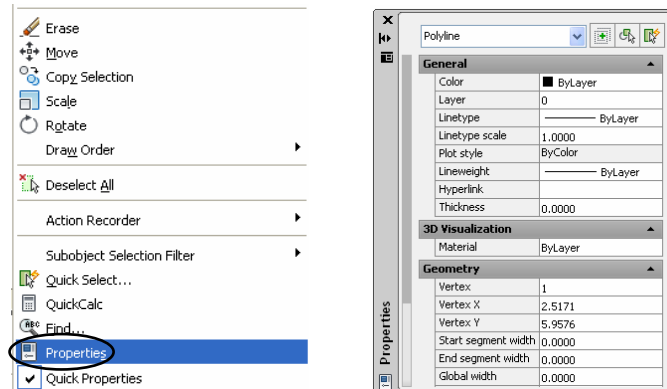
Erase
Move
Copy Selection
Scale
Rotate
Draw Order
Deselect All
Action Recorder
Subobject Selection Filter
Quick Select...
QuickCalc
Find...
Properties
Quick Properties

Polyline

General

| | |
|---|---|
| Color | ByLayer |
| Layer | 0 |
| Linetype | ByLayer |
| Linetype scale | 1.0000 |
| Plot style | ByColor |
| Lineweight | ByLayer |
| Hyperlink | |
| Thickness | 0.0000 |

3D Visualization

| | |
|---|---|
| Material | ByLayer |

Geometry

| | |
|---|---|
| Vertex | 1 |
| Vertex X | 2.5171 |
| Vertex Y | 5.9576 |
| Start segment width | 0.0000 |
| End segment width | 0.0000 |
| Global width | 0.0000 |

Properties